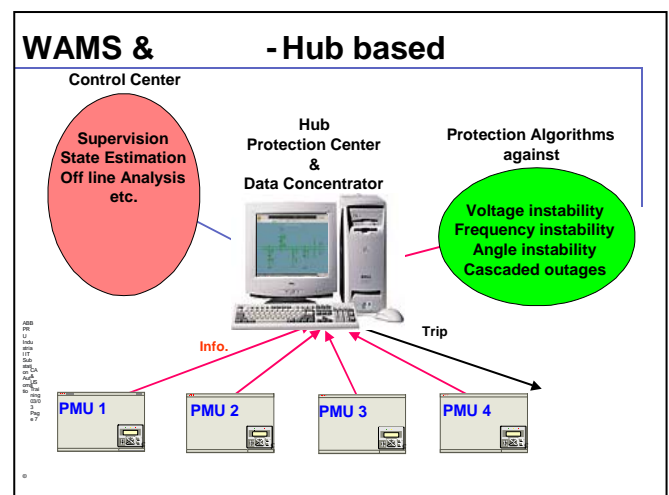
WAMS & - Hub based

Control Center

Supervision
State Estimation
Off line Analysis
etc.

Hub
Protection Center
&
Data Concentrator

Protection Algorithms
against

Voltage instability
Frequency instability
Angle instability
Cascaded outages

Info.

Trip

PMU 1

PMU 2

PMU 3

PMU 4

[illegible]